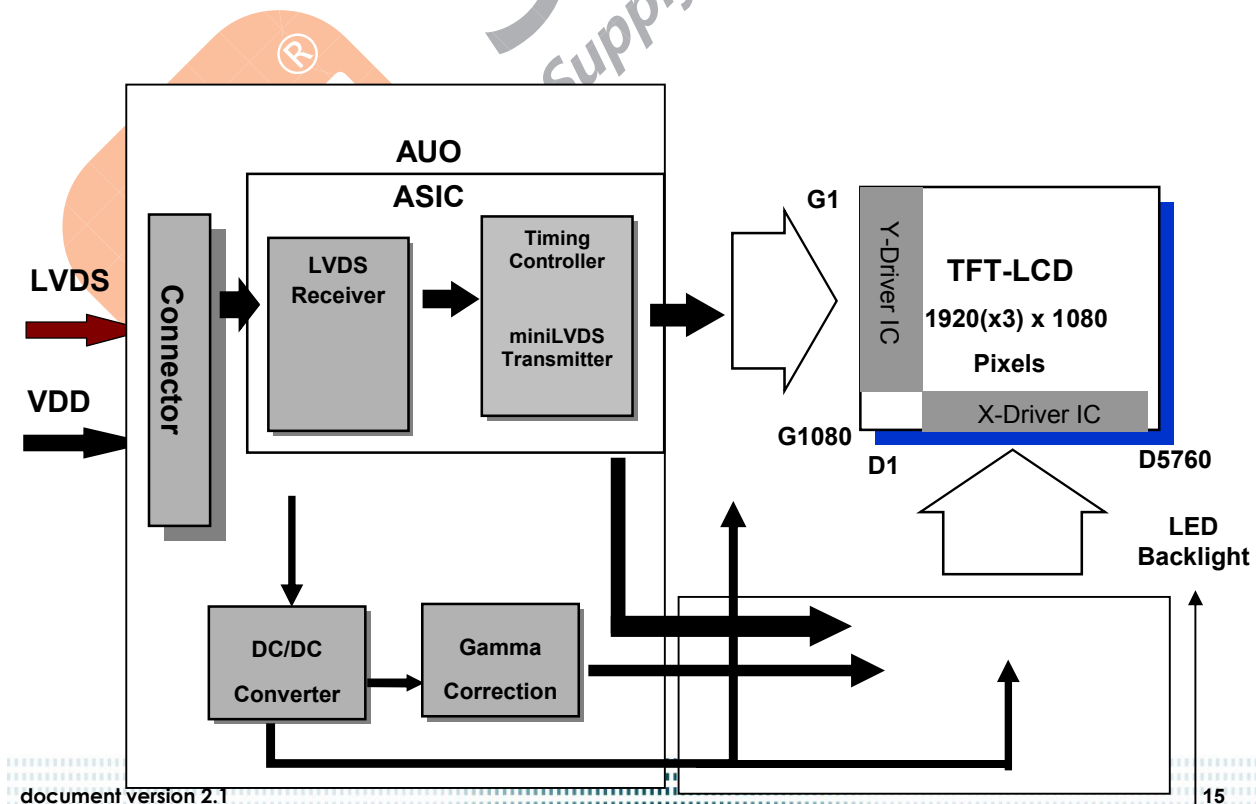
Supply

AUO

ASIC

LVDS

VDD

Connector

LVDS Receiver

Timing Controller

miniLVDS Transmitter

G1

G1080

Y-Driver IC

TFT-LCD

1920(x3) x 1080

Pixels

X-Driver IC

D1

D5760

LED Backlight

DC/DC Converter

Gamma Correction

document version 2.1

15